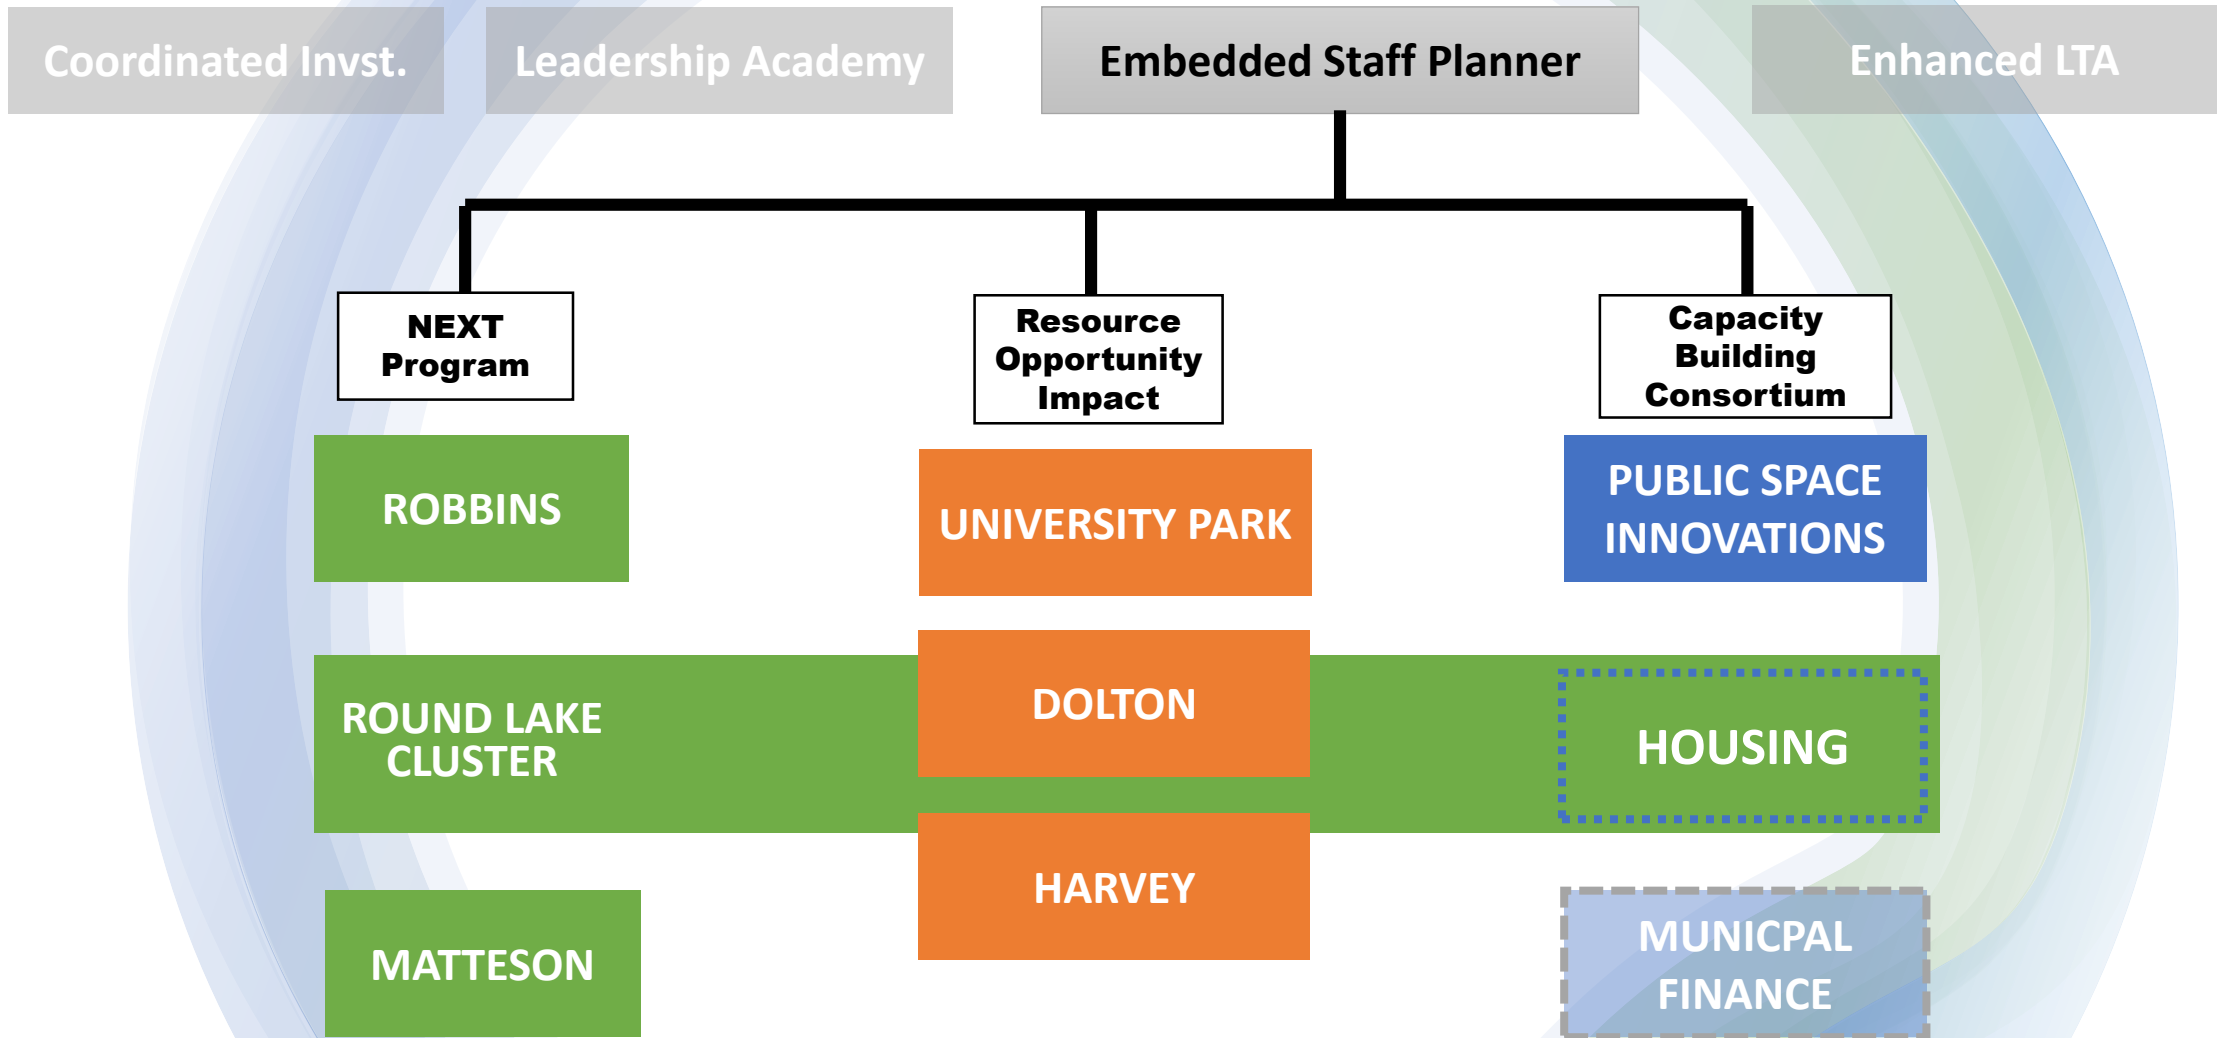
Coordinated Invst.

Leadership Academy

Embedded Staff Planner

Enhanced LTA

NEXT Program

Resource Opportunity Impact

Capacity Building Consortium

ROBBINS

UNIVERSITY PARK

PUBLIC SPACE INNOVATIONS

ROUND LAKE CLUSTER

DOLTON

HOUSING

HARVEY

MATTESON

MUNICPAL FINANCE